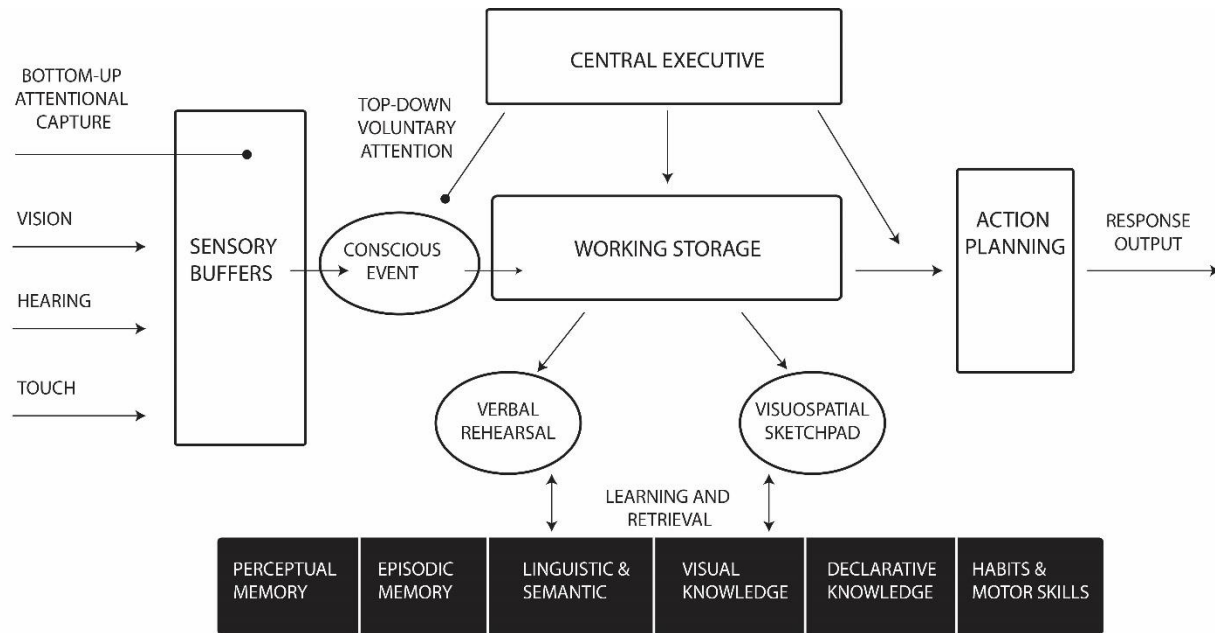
BOTTOM-UP ATTENTIONAL CAPTURE

VISION

HEARING

TOUCH

SENSORY BUFFERS

TOP-DOWN VOLUNTARY ATTENTION

CENTRAL EXECUTIVE

CONSCIOUS EVENT

WORKING STORAGE

ACTION PLANNING

RESPONSE OUTPUT

VERBAL REHEARSAL

VISUOSPATIAL SKETCHPAD

LEARNING AND RETRIEVAL

| PERCEPTUAL MEMORY | EPISODIC MEMORY | LINGUISTIC & SEMANTIC | VISUAL KNOWLEDGE | DECLARATIVE KNOWLEDGE | HABITS & MOTOR SKILLS |
|---|---|---|---|---|---|